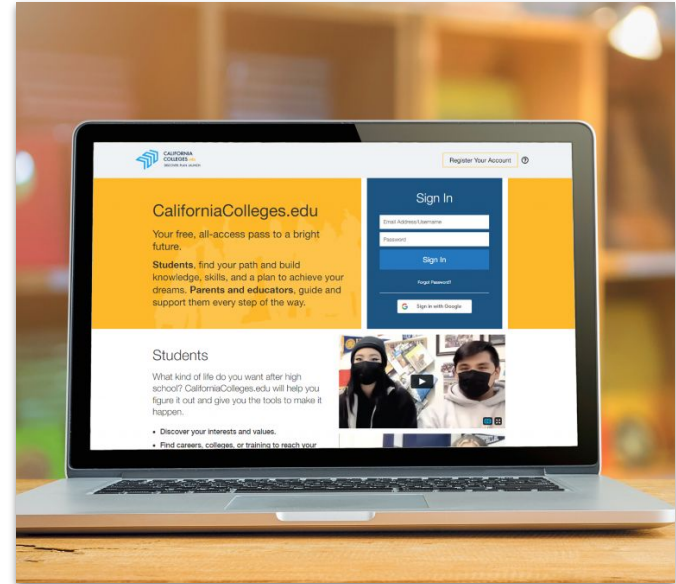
CALIFORNIA COLLEGES.edu

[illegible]

Register Your Account

?

CaliforniaColleges.edu

Your free, all-access pass to a bright future.

Students, find your path and build knowledge, skills, and a plan to achieve your dreams. Parents and educators, guide and support them every step of the way.

Sign In

Email Address/Username

Password

Sign In

Forgot Password?

Sign in with Google

Students

What kind of life do you want after high school? CaliforniaColleges.edu will help you figure it out and give you the tools to make it happen.

• Discover your interests and values.

• Find careers, colleges, or training to reach your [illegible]